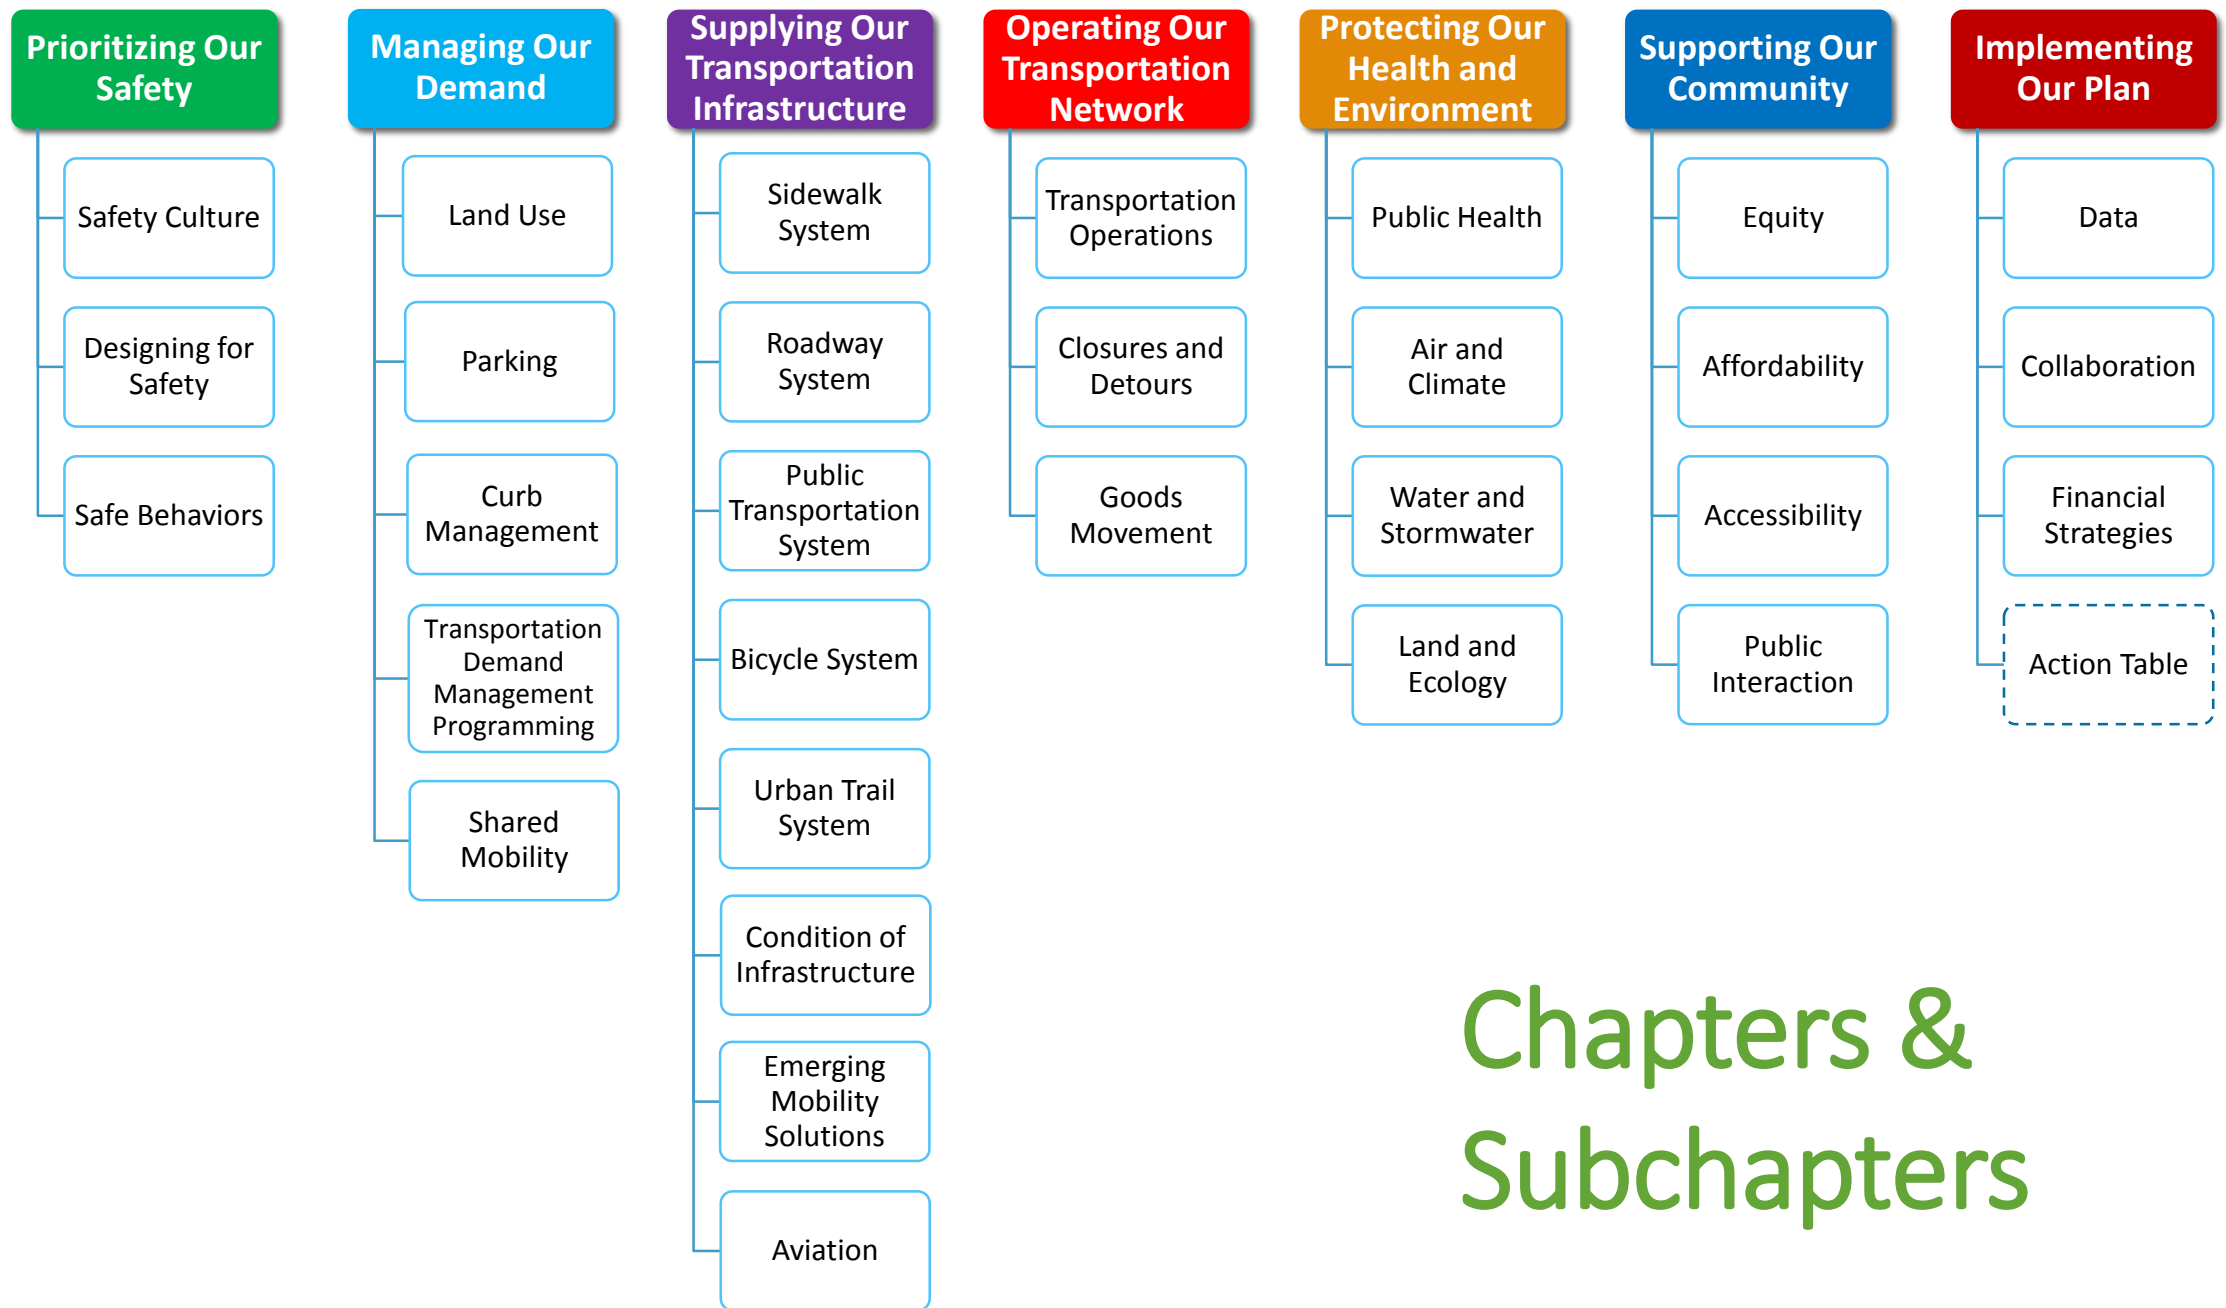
Prioritizing Our Safety

Safety Culture

Designing for Safety

Safe Behaviors

Managing Our Demand

Land Use

Parking

Curb Management

Transportation Demand Management Programming

Shared Mobility

Supplying Our Transportation Infrastructure

Sidewalk System

Roadway System

Public Transportation System

Bicycle System

Urban Trail System

Condition of Infrastructure

Emerging Mobility Solutions

Aviation

Operating Our Transportation Network

Transportation Operations

Closures and Detours

Goods Movement

Protecting Our Health and Environment

Public Health

Air and Climate

Water and Stormwater

Land and Ecology

Supporting Our Community

Equity

Affordability

Accessibility

Public Interaction

Implementing Our Plan

Data

Collaboration

Financial Strategies

Action Table

Chapters & Subchapters